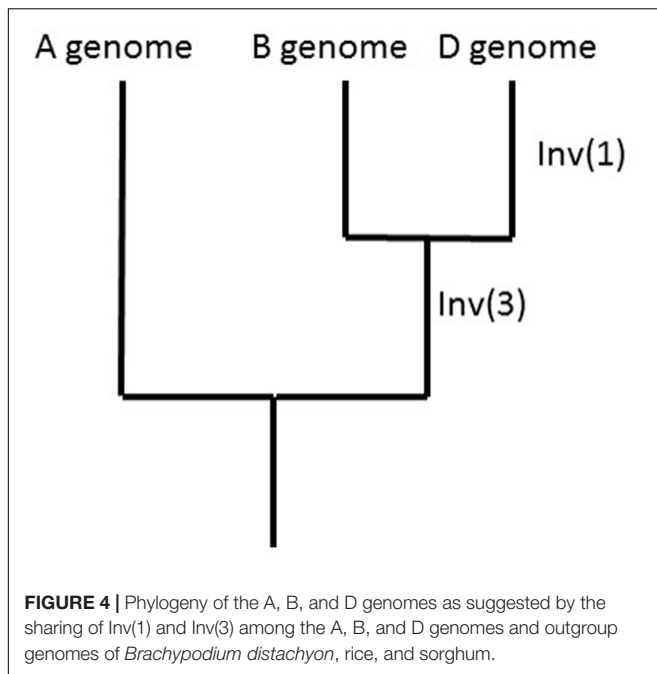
A genome B genome D genome

Inv(1)

Inv(3)

**FIGURE 4 |** Phylogeny of the A, B, and D genomes as suggested by the sharing of Inv(1) and Inv(3) among the A, B, and D genomes and outgroup genomes of *Brachypodium distachyon*, rice, and sorghum.